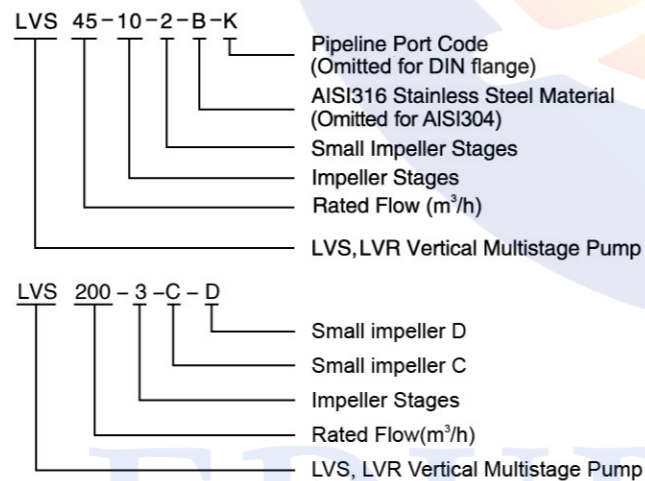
LVS 45-10-2-B-K

Pipeline Port Code (Omitted for DIN flange)
AISI316 Stainless Steel Material (Omitted for AISI304)
Small Impeller Stages
Impeller Stages
Rated Flow ($m^3/h$)
LVS, LVR Vertical Multistage Pump

LVS 200 – 3 –C – D

Small impeller D
Small impeller C
Impeller Stages
Rated Flow($m^3/h$)
LVS, LVR Vertical Multistage Pump